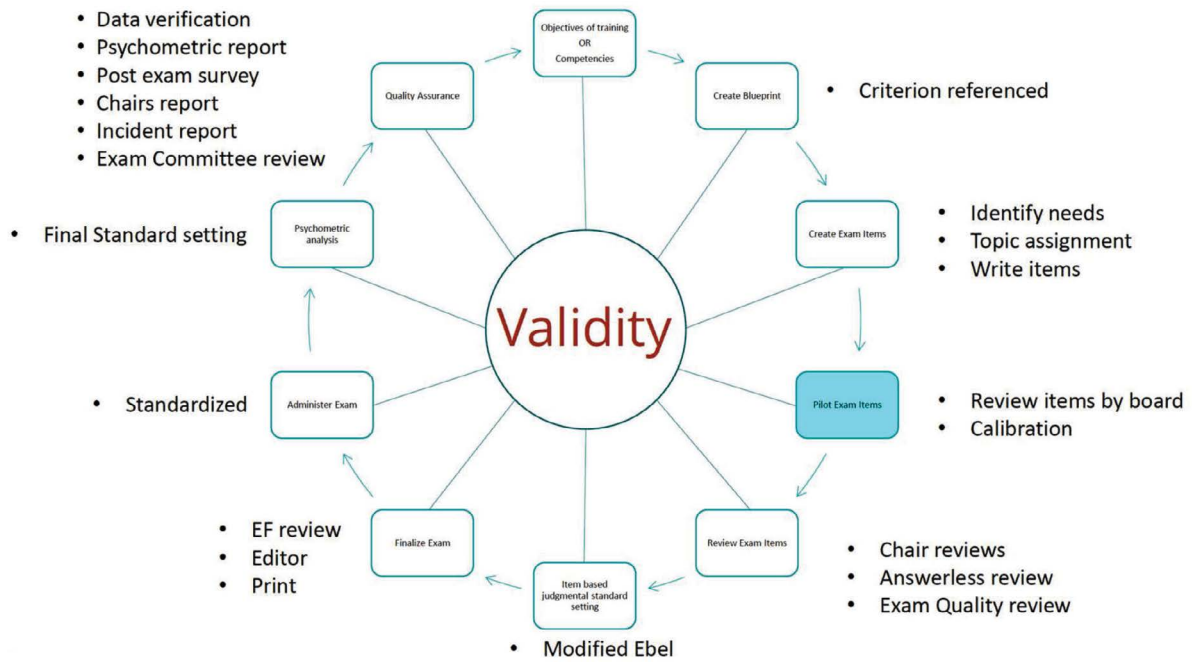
- Data verification
- Psychometric report
- Post exam survey
- Chairs report
- Incident report
- Exam Committee review

Objectives of training OR Competencies

Quality Assurance

Create Blueprint

- Criterion referenced

- Final Standard setting

Psychometric analysis

Create Exam Items

- Identify needs
- Topic assignment
- Write items

Validity

- Standardized

Administer Exam

Pilot Exam Items

- Review items by board
- Calibration

Finalize Exam

Review Exam Items

- EF review
- Editor
- Print

- Chair reviews
- Answerless review
- Exam Quality review

Item based judgmental standard setting

- Modified Ebel